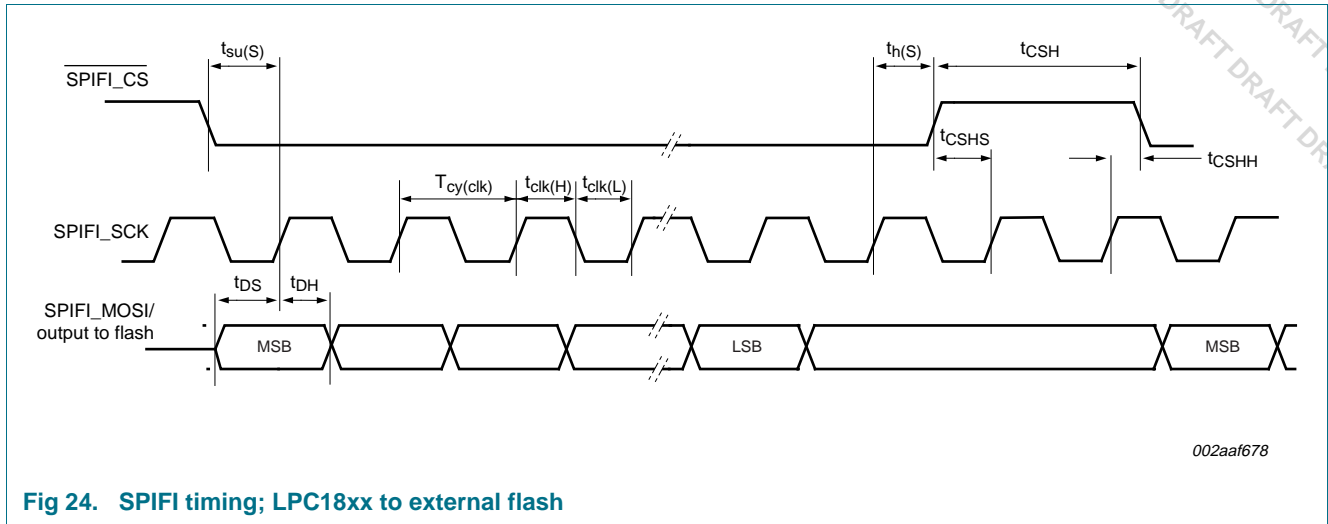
DRAFT DRAFT DRAFT DRAFT DR

$\overline{\text{SPIFI\_CS}}$

$t_{su(S)}$

$t_{h(S)}$

$t_{CSH}$

$t_{CSHS}$

$t_{CSHH}$

$T_{cy(clk)}$

$t_{clk(H)}$

$t_{clk(L)}$

SPIFI_SCK

$t_{DS}$

$t_{DH}$

SPIFI_MOSI/ output to flash

MSB

LSB

MSB

002aaf678

Fig 24. SPIFI timing; LPC18xx to external flash